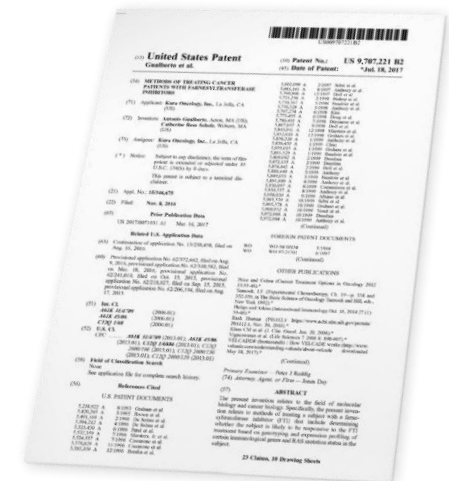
(12) United States Patent
Gualberto et al.

(10) Patent No.: US 9,707,221 B2
(45) Date of Patent: *Jul. 18, 2017

(54) METHODS OF TREATING CANCER PATIENTS WITH FARNESYLTRANSFERASE INHIBITORS

(71) Applicant: Kura Oncology, Inc., La Jolla, CA (US)

(72) Inventors: Antonio Gualberto, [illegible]; Catherine Rose Scholz, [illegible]

(73) Assignee: Kura Oncology, Inc., La Jolla, CA (US)

(*) Notice: Subject to any disclaimer, the term of this patent is extended or adjusted under 35 U.S.C. 154(b) by 0 days.

This patent is subject to a terminal disclaimer.

(21) Appl. No.: 15/346,675

(22) Filed: Nov. 8, 2016

(65) Prior Publication Data

US 2017/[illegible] Mar. 16, 2017

Related U.S. Application Data

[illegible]

(51) Int. Cl.

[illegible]

(52) U.S. Cl.

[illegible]

(58) Field of Classification Search

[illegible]

(56) References Cited

U.S. PATENT DOCUMENTS

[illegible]

FOREIGN PATENT DOCUMENTS

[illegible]

OTHER PUBLICATIONS

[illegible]

Primary Examiner — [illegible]

(74) Attorney, Agent, or Firm — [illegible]

(57) ABSTRACT

The present invention relates to the field of molecular biology and cancer biology. Specifically, the present invention relates to methods of treating a subject with a farnesyltransferase inhibitor (FTI) that include determining whether the subject is likely to be responsive to the FTI treatment based on genotyping and expression profiling of certain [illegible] genes and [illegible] status in the subject.

25 Claims, 10 Drawing Sheets